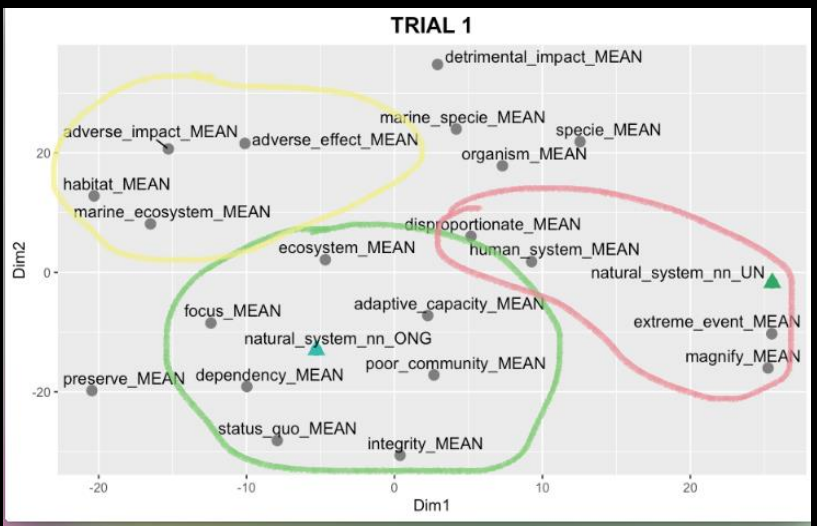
TRIAL 1

detrimental_impact_MEAN
marine_specie_MEAN
specie_MEAN
adverse_impact_MEAN
adverse_effect_MEAN
organism_MEAN
habitat_MEAN
marine_ecosystem_MEAN
disproportionate_MEAN
ecosystem_MEAN
human_system_MEAN
natural_system_nn_UN
adaptive_capacity_MEAN
focus_MEAN
extreme_event_MEAN
natural_system_nn_ONG
magnify_MEAN
poor_community_MEAN
preserve_MEAN
dependency_MEAN
status_quo_MEAN
integrity_MEAN

Dim2
20
0
-20
-20
-10
0
10
20
Dim1